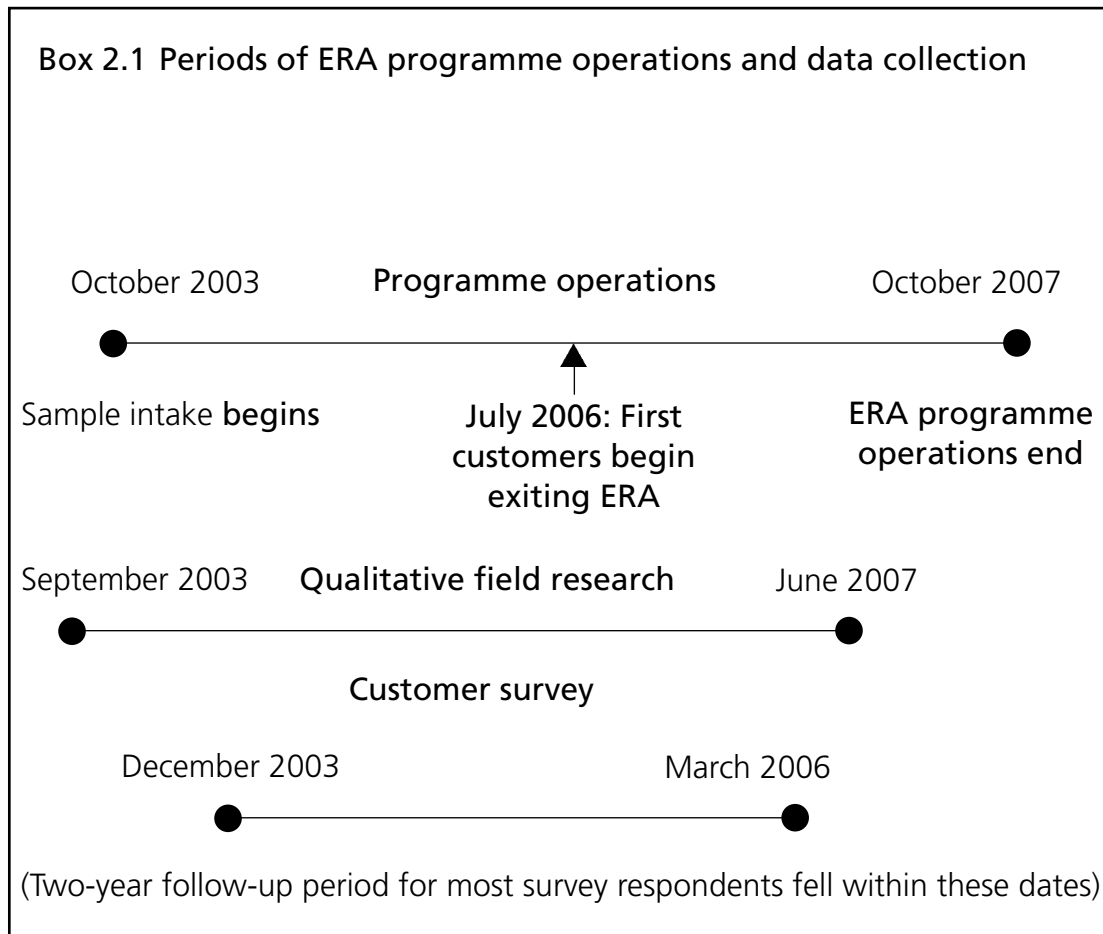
Box 2.1 Periods of ERA programme operations and data collection

October 2003

Programme operations

October 2007

Sample intake begins

July 2006: First customers begin exiting ERA

ERA programme operations end

September 2003

Qualitative field research

June 2007

Customer survey

December 2003

March 2006

(Two-year follow-up period for most survey respondents fell within these dates)